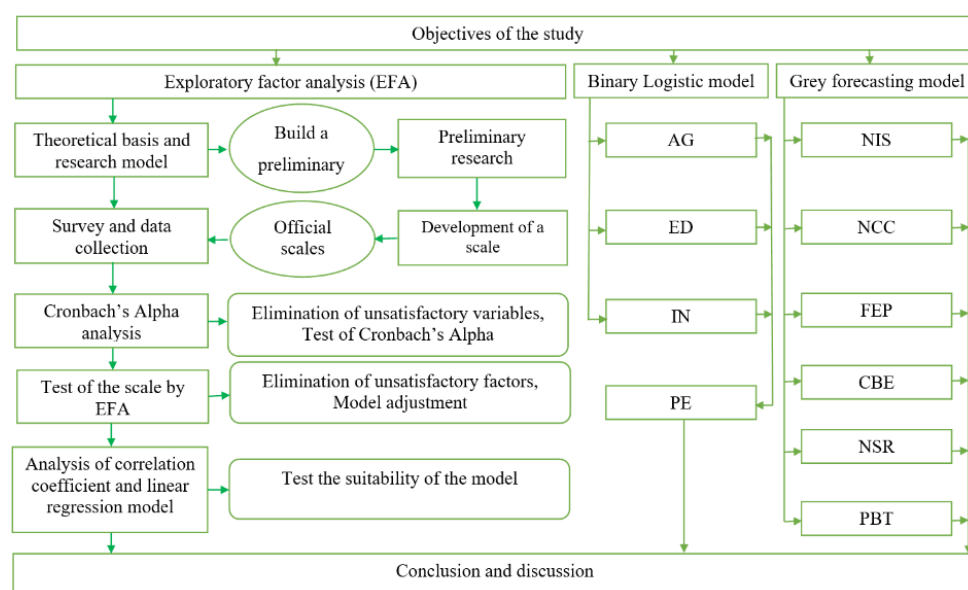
Objectives of the study

Exploratory factor analysis (EFA)

Theoretical basis and research model

Build a preliminary

Preliminary research

Survey and data collection

Official scales

Development of a scale

Cronbach's Alpha analysis

Elimination of unsatisfactory variables, Test of Cronbach's Alpha

Test of the scale by EFA

Elimination of unsatisfactory factors, Model adjustment

Analysis of correlation coefficient and linear regression model

Test the suitability of the model

Binary Logistic model

AG

ED

IN

PE

Grey forecasting model

NIS

NCC

FEP

CBE

NSR

PBT

Conclusion and discussion